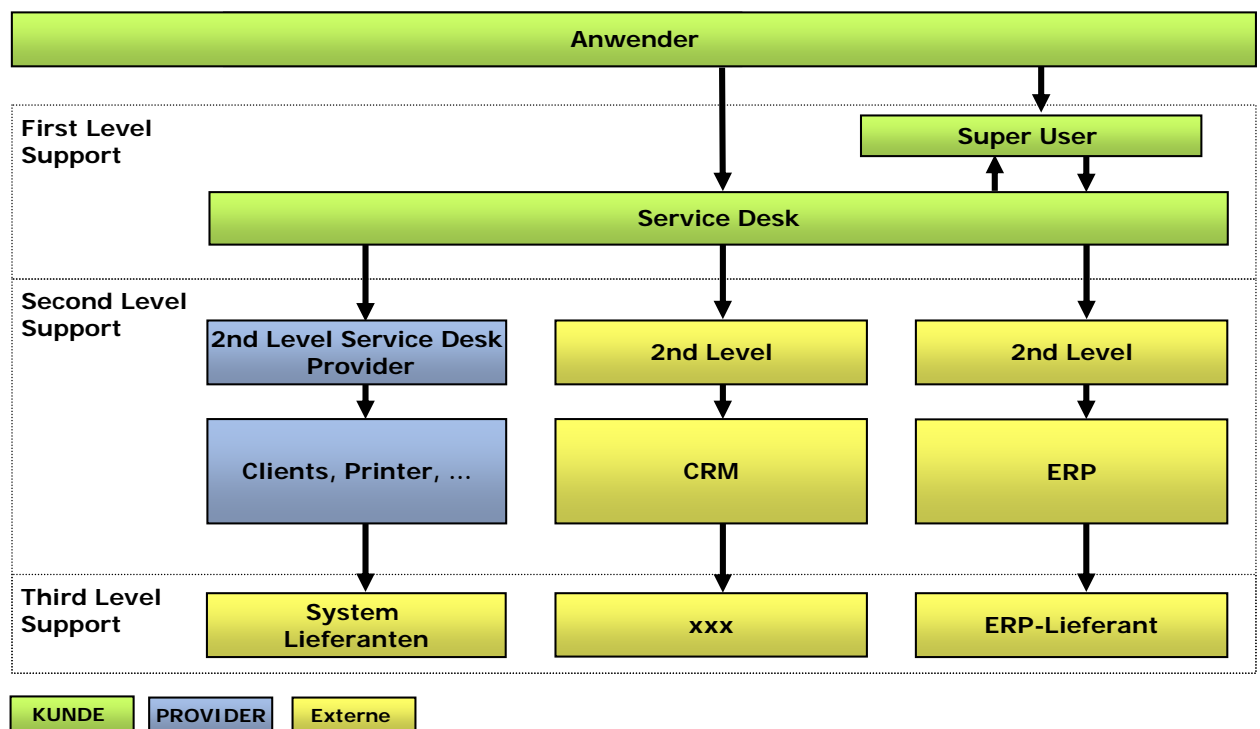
Anwender

First Level Support

Super User

Service Desk

Second Level Support

2nd Level Service Desk Provider

2nd Level

2nd Level

Clients, Printer, ...

CRM

ERP

Third Level Support

System Lieferanten

xxx

ERP-Lieferant

KUNDE

PROVIDER

Externe